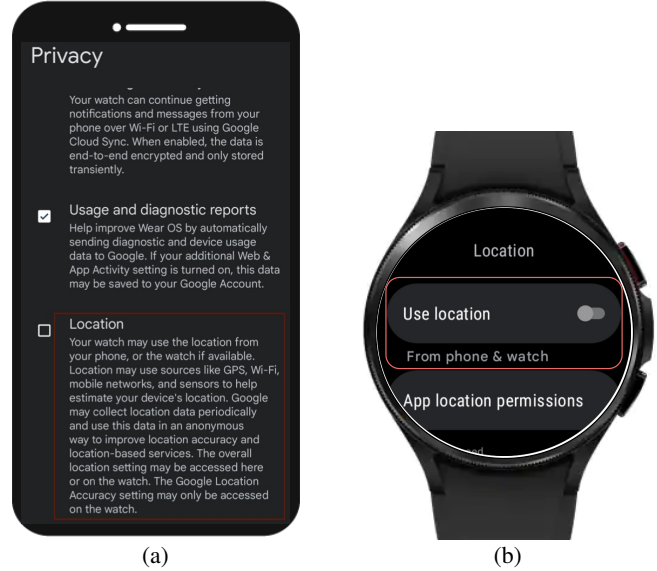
Privacy

Your watch can continue getting notifications and messages from your phone over Wi-Fi or LTE using Google Cloud Sync. When enabled, the data is end-to-end encrypted and only stored transiently.

Usage and diagnostic reports
Help improve Wear OS by automatically sending diagnostic and device usage data to Google. If your additional Web & App Activity setting is turned on, this data may be saved to your Google Account.

Location
Your watch may use the location from your phone, or the watch if available. Location may use sources like GPS, Wi-Fi, mobile networks, and sensors to help estimate your device's location. Google may collect location data periodically and use this data in an anonymous way to improve location accuracy and location-based services. The overall location setting may be accessed here or on the watch. The Google Location Accuracy setting may only be accessed on the watch.

(a)

Location

Use location

From phone & watch

App location permissions

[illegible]

(b)